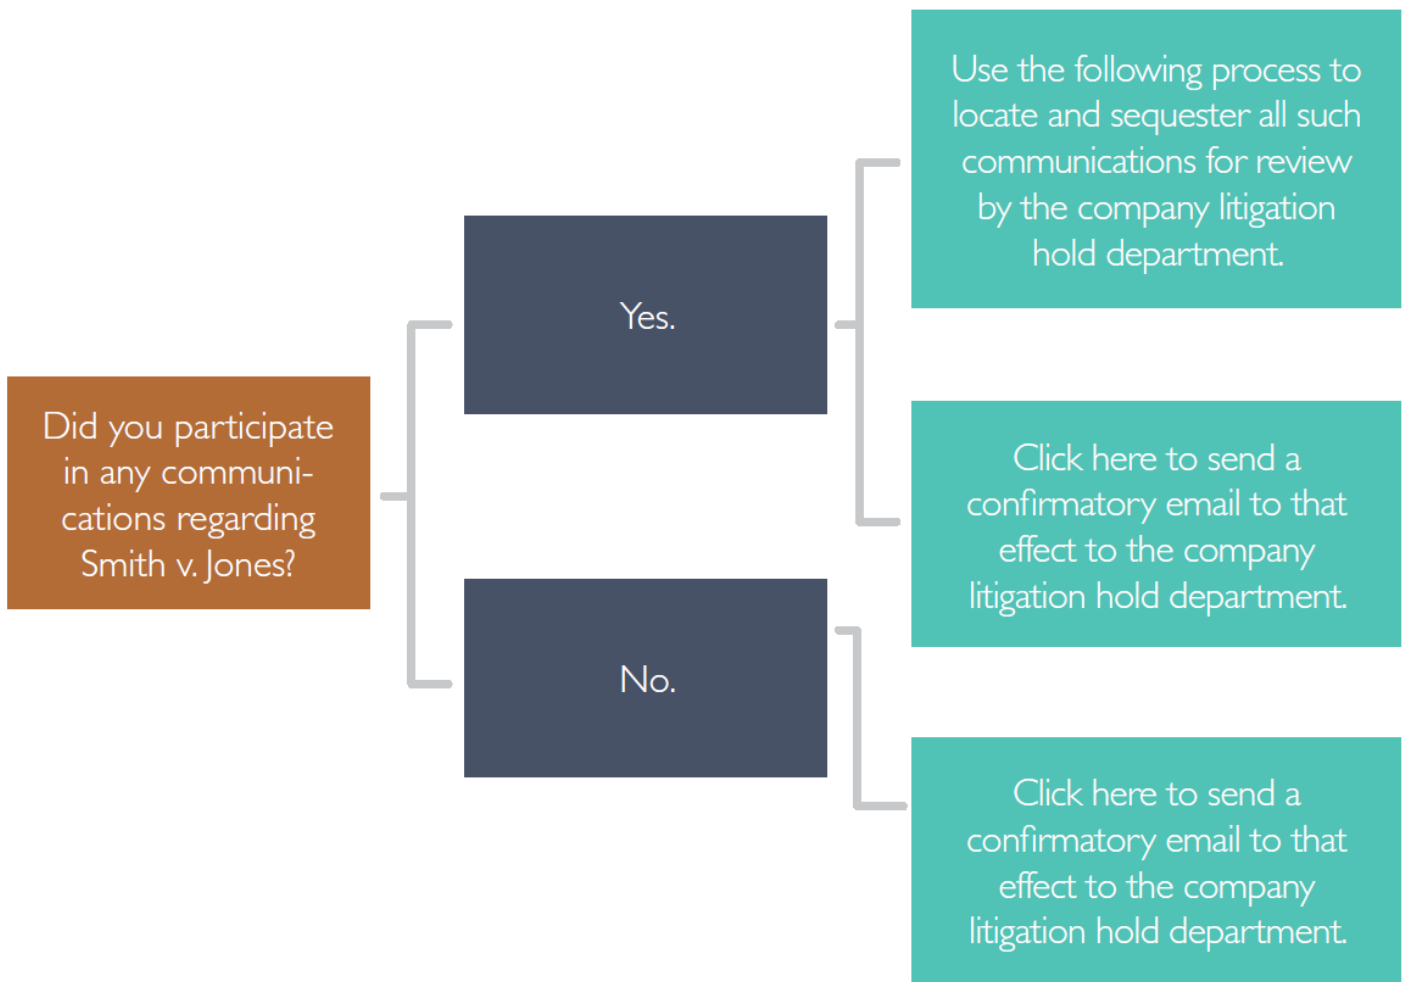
Did you participate in any communications regarding Smith v. Jones?

Yes.

Use the following process to locate and sequester all such communications for review by the company litigation hold department.

Click here to send a confirmatory email to that effect to the company litigation hold department.

No.

Click here to send a confirmatory email to that effect to the company litigation hold department.